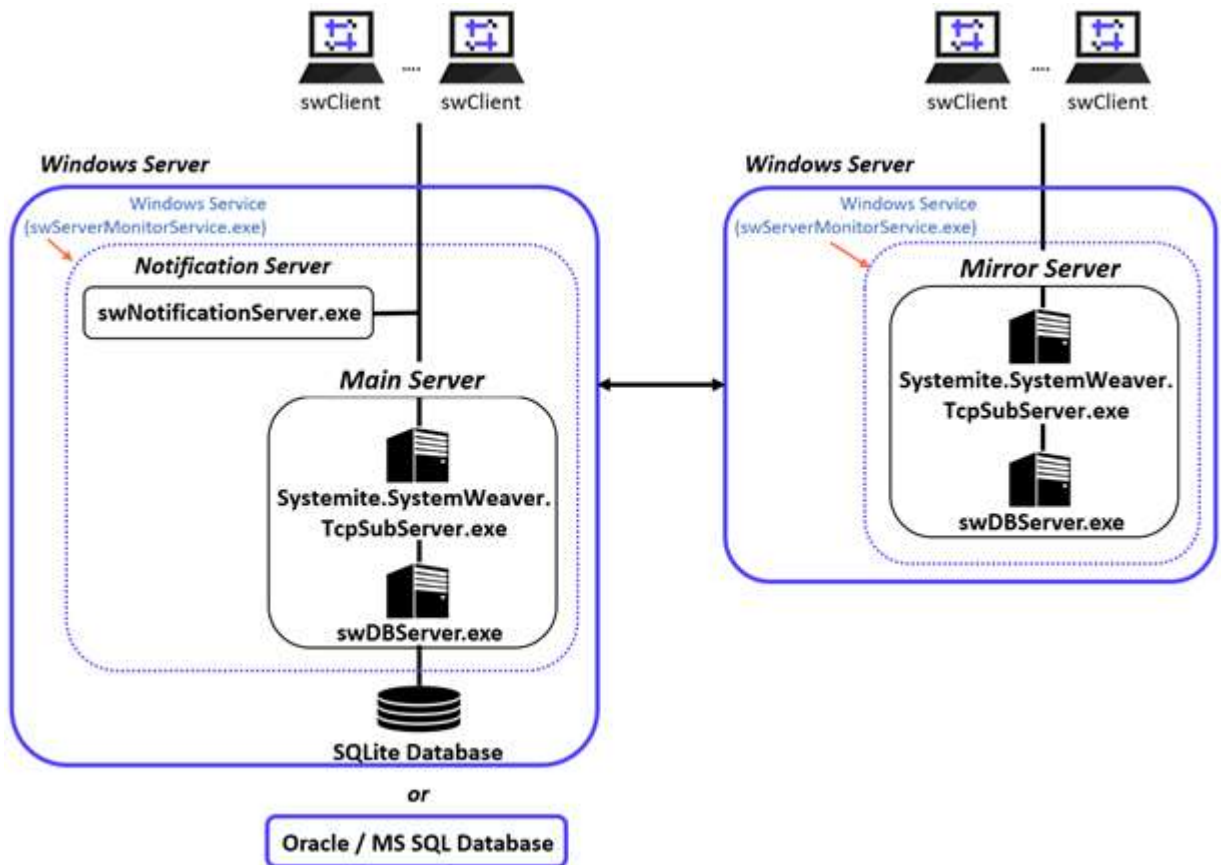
swClient .... swClient

swClient .... swClient

Windows Server

Windows Service
(swServerMonitorService.exe)

Notification Server

swNotificationServer.exe

Main Server

Systemite.SystemWeaver.
TcpSubServer.exe

swDBServer.exe

SQLite Database

or

Oracle / MS SQL Database

Windows Server

Windows Service
(swServerMonitorService.exe)

Mirror Server

Systemite.SystemWeaver.
TcpSubServer.exe

swDBServer.exe